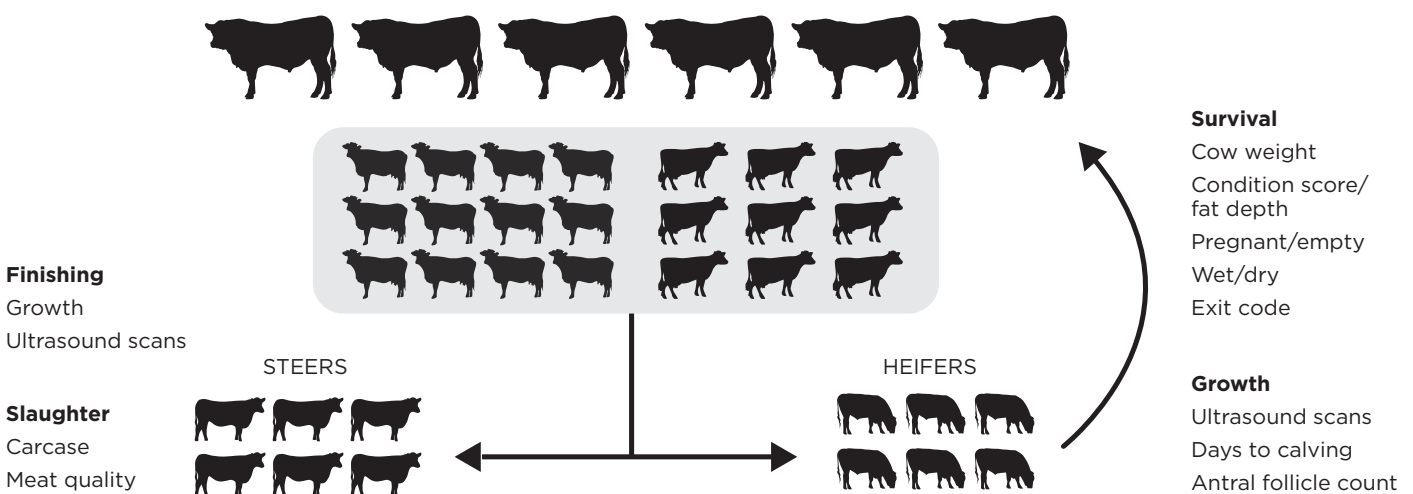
Finishing
Growth
Ultrasound scans

STEERS

Slaughter
Carcase
Meat quality

HEIFERS

Survival
Cow weight
Condition score/ fat depth
Pregnant/empty
Wet/dry
Exit code

Growth
Ultrasound scans
Days to calving
Antral follicle count